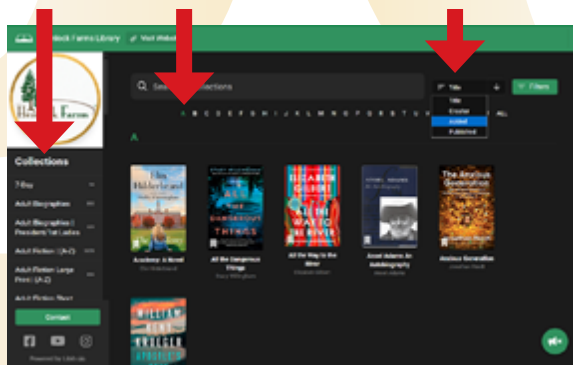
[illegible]lock Farms Library
Visit Websi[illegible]

Collections

7 Day
Adult Biographies
Adult Biographies | Presidents/1st Ladies
Adult Fiction - (A-Z)
Adult Fiction Large Print (A-Z)
Adult Fiction Short

Contact

Sea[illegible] collections

Title
Title
Creator
Added
Published

Filters

A B C D E F G H I J K L M N O P Q R S T U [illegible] ALL

A

Elin Hilderbrand
Academy: A Novel
Elin Hilderbrand

All the Dangerous Things
Stacy Willingham

Elizabeth Gilbert
All the Way to the River
Elizabeth Gilbert

Ansel Adams: An Autobiography
Ansel Adams

The Anxious Generation
Anxious Generation
Jonathan Haidt

William Kent Krueger